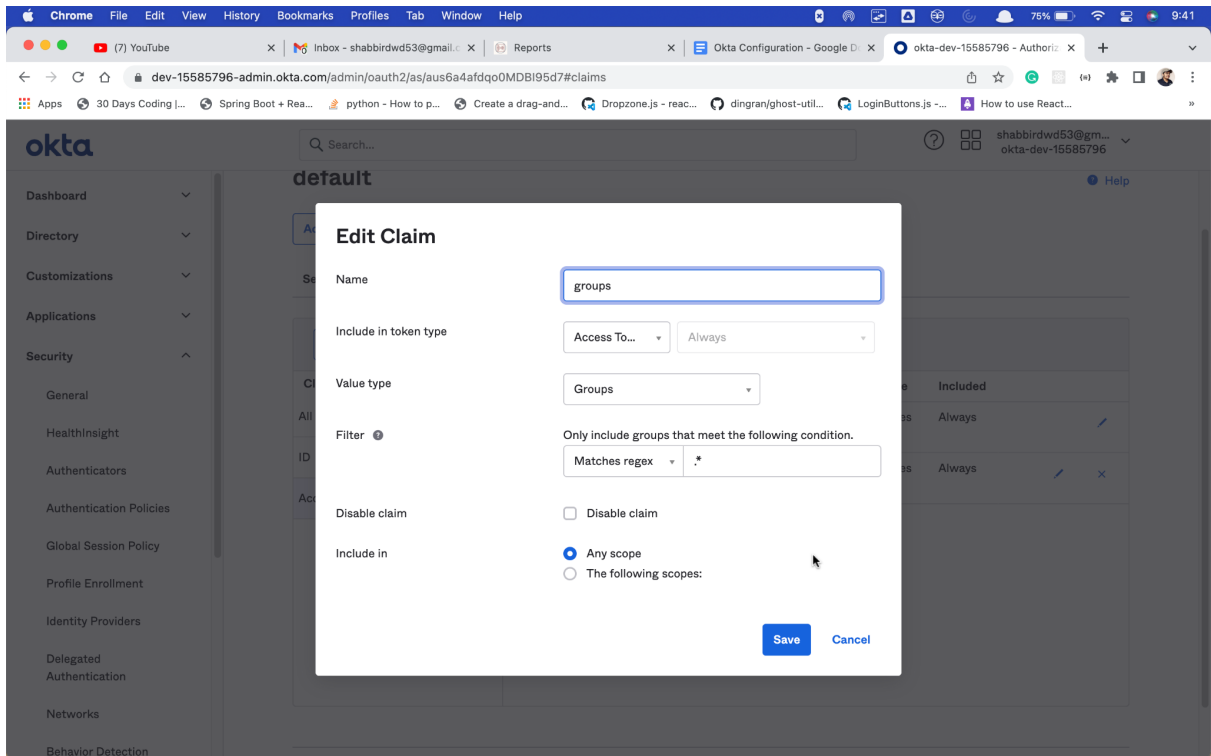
Chrome File Edit View History Bookmarks Profiles Tab Window Help

75% 9:41

(7) YouTube
Inbox - shabbirdwd53@gmail.c
Reports
Okta Configuration - Google D
okta-dev-15585796 - Authoriz

dev-15585796-admin.okta.com/admin/oauth2/as/aus6a4afdqo0MDBI95d7#claims

Apps 30 Days Coding |... Spring Boot + Rea... python - How to p... Create a drag-and... Dropzone.js - reac... dingran/ghost-util... LoginButtons.js -... How to use React...

okta

Search...

shabbirdwd53@gm...
okta-dev-15585796

Dashboard
Directory
Customizations
Applications
Security
General
HealthInsight
Authenticators
Authentication Policies
Global Session Policy
Profile Enrollment
Identity Providers
Delegated Authentication
Networks
Behavior Detection

default

Help

Included
Always
Always

Edit Claim

Name
groups

Include in token type
Access To...
Always

Value type
Groups

Filter
Only include groups that meet the following condition.
Matches regex
.*

Disable claim
Disable claim

Include in
Any scope
The following scopes:

Save
Cancel